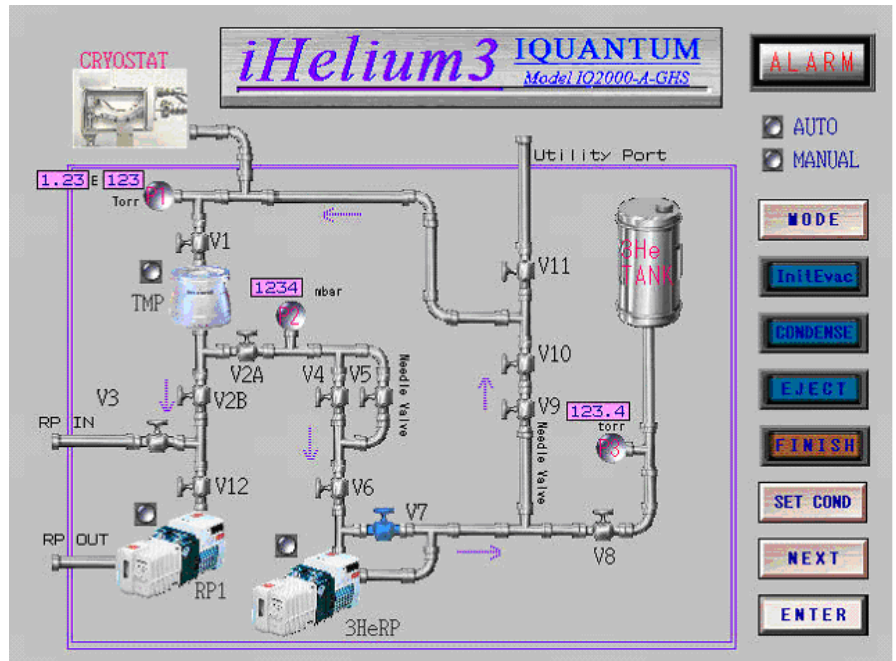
CRYOSTAT

iHelium3 IQUANTUM
Model IQ2000-A-GHS

ALARM

AUTO
MANUAL

MODE
InitEvac
CONDENSE
EJECT
FINISH
SET COND
NEXT
ENTER

1.23 E 123
Torr
P1

Utility Port

V1
TMP
1234 mbar
P2
V11
3He TANK
V2A V4 V5
Needle Valve
V10
V3
V2B
V9
123.4
torr
P3
RP IN
Needle Valve
V12
V6
V7
RP OUT
V8
RP1
3HeRP